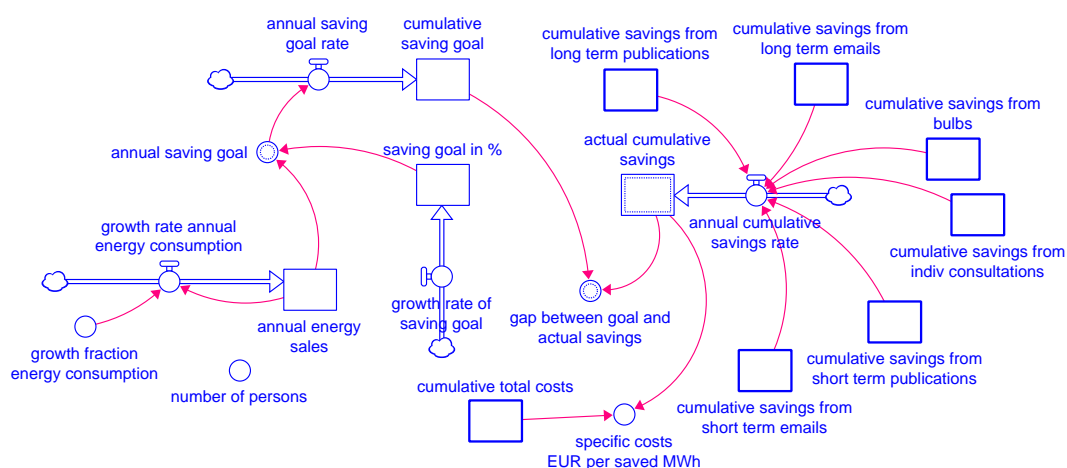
annual saving goal rate

cumulative saving goal

cumulative savings from long term publications

cumulative savings from long term emails

cumulative savings from bulbs

annual saving goal

saving goal in %

actual cumulative savings

annual cumulative savings rate

growth rate annual energy consumption

cumulative savings from indiv consultations

annual energy sales

growth rate of saving goal

gap between goal and actual savings

growth fraction energy consumption

number of persons

cumulative savings from short term publications

cumulative total costs

cumulative savings from short term emails

specific costs EUR per saved MWh